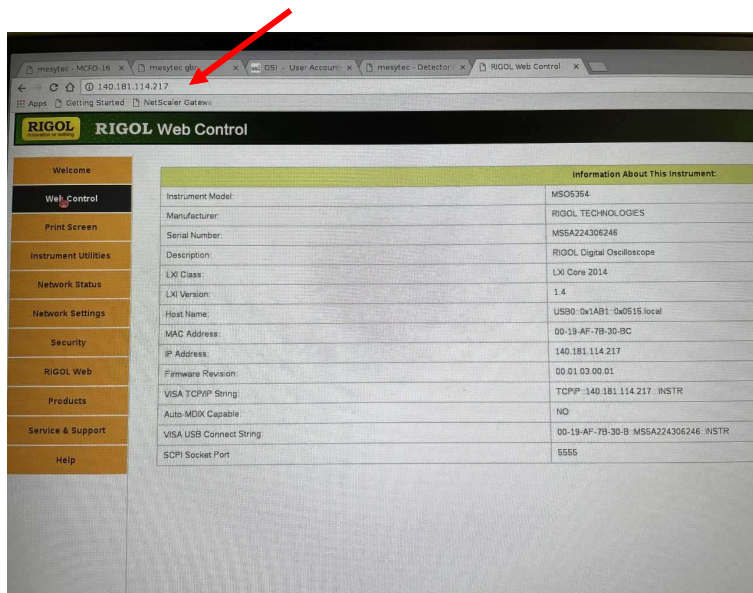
mesytec - MCFD-16 ×
mesytec gbo ×
GSI - User Accoun ×
mesytec - Detector ×
RIGOL Web Control ×

140.181.114.217

Apps
Getting Started
NetScaler Gatew

RIGOL
RIGOL Web Control

Welcome
Web Control
Print Screen
Instrument Utilities
Network Status
Network Settings
Security
RIGOL Web
Products
Service & Support
Help

| Information About This Instrument: | |
|---|---|
| Instrument Model: | MSO5354 |
| Manufacturer: | RIGOL TECHNOLOGIES |
| Serial Number: | MS5A224306246 |
| Description: | RIGOL Digital Oscilloscope |
| LXI Class: | LXI Core 2014 |
| LXI Version: | 1.4 |
| Host Name: | USB0::0x1AB1::0x0515.local |
| MAC Address: | 00-19-AF-7B-30-BC |
| IP Address: | 140.181.114.217 |
| Firmware Revision: | 00.01.03.00.01 |
| VISA TCP/IP String: | TCPIP::140.181.114.217::INSTR |
| Auto-MDIX Capable: | NO |
| VISA USB Connect String: | 00-19-AF-7B-30-B::MS5A224306246::INSTR |
| SCPI Socket Port | 5555 |